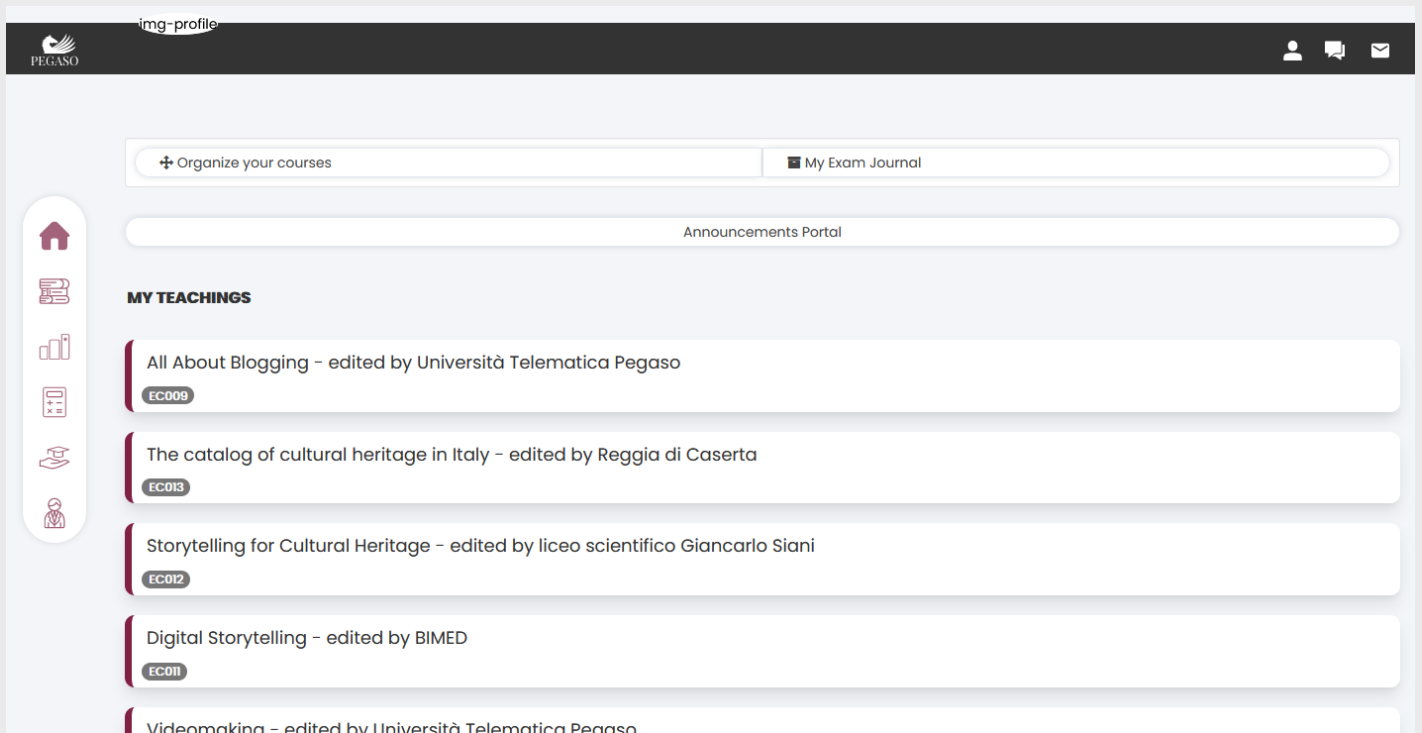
img-profile

PEGASO

Organize your courses

My Exam Journal

Announcements Portal

MY TEACHINGS

All About Blogging - edited by Università Telematica Pegaso

EC009

The catalog of cultural heritage in Italy - edited by Reggia di Caserta

EC013

Storytelling for Cultural Heritage - edited by liceo scientifico Giancarlo Siani

EC012

Digital Storytelling - edited by BIMED

EC011

Videomaking - edited by Università Telematica Pegaso